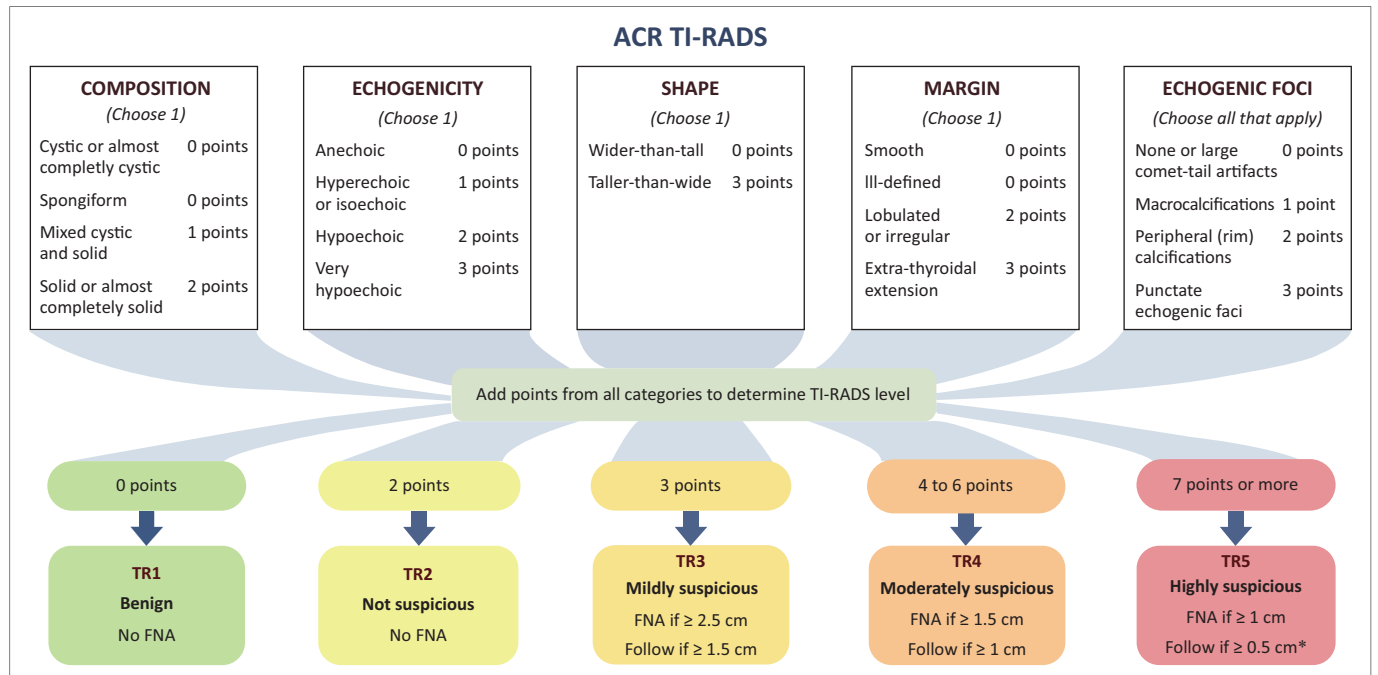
ACR TI-RADS

COMPOSITION
(Choose 1)
Cystic or almost completly cystic 0 points
Spongiform 0 points
Mixed cystic and solid 1 points
Solid or almost completely solid 2 points

ECHOGENICITY
(Choose 1)
Anechoic 0 points
Hyperechoic or isoechoic 1 points
Hypoechoic 2 points
Very hypoechoic 3 points

SHAPE
(Choose 1)
Wider-than-tall 0 points
Taller-than-wide 3 points

MARGIN
(Choose 1)
Smooth 0 points
Ill-defined 0 points
Lobulated or irregular 2 points
Extra-thyroidal extension 3 points

ECHOGENIC FOCI
(Choose all that apply)
None or large comet-tail artifacts 0 points
Macrocalcifications 1 point
Peripheral (rim) calcifications 2 points
Punctate echogenic faci 3 points

Add points from all categories to determine TI-RADS level

0 points
TR1
Benign
No FNA

2 points
TR2
Not suspicious
No FNA

3 points
TR3
Mildly suspicious
FNA if ≥ 2.5 cm
Follow if ≥ 1.5 cm

4 to 6 points
TR4
Moderately suspicious
FNA if ≥ 1.5 cm
Follow if ≥ 1 cm

7 points or more
TR5
Highly suspicious
FNA if ≥ 1 cm
Follow if ≥ 0.5 cm*